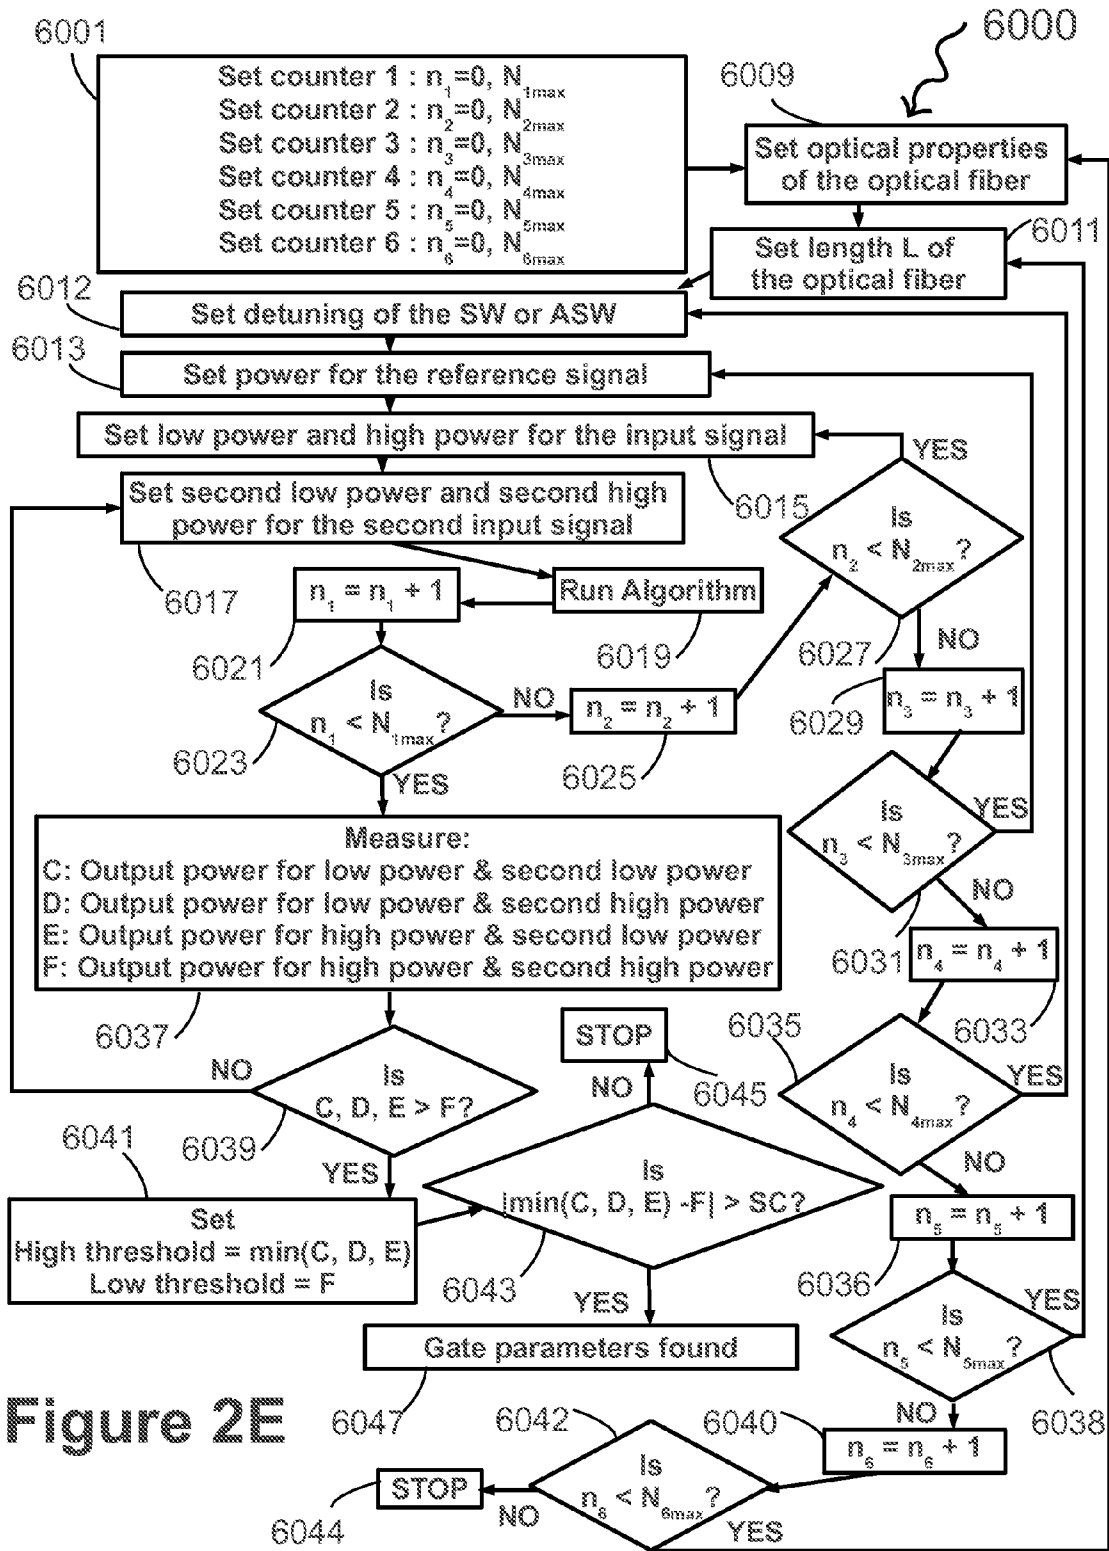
6000

6001

Set counter 1 : $n_1$=0, $N_{1max}$
Set counter 2 : $n_2$=0, $N_{2max}$
Set counter 3 : $n_3$=0, $N_{3max}$
Set counter 4 : $n_4$=0, $N_{4max}$
Set counter 5 : $n_5$=0, $N_{5max}$
Set counter 6 : $n_6$=0, $N_{6max}$

6009

Set optical properties of the optical fiber

6011

Set length L of the optical fiber

6012

Set detuning of the SW or ASW

6013

Set power for the reference signal

Set low power and high power for the input signal

YES

6015

Set second low power and second high power for the second input signal

Is $n_2$ < $N_{2max}$?

6017

Run Algorithm

$n_1$ = $n_1$ + 1

6019

6027

NO

6021

6029

$n_3$ = $n_3$ + 1

Is $n_1$ < $N_{1max}$?

NO

$n_2$ = $n_2$ + 1

6023

YES

6025

Is $n_3$ < $N_{3max}$?

YES

Measure:
C: Output power for low power & second low power
D: Output power for low power & second high power
E: Output power for high power & second low power
F: Output power for high power & second high power

NO

6031

$n_4$ = $n_4$ + 1

6037

STOP

6035

6033

NO

Is C, D, E > F?

NO

6045

Is $n_4$ < $N_{4max}$?

YES

6041

6039

YES

Is |min(C, D, E) -F| > SC?

NO

Set
High threshold = min(C, D, E)
Low threshold = F

$n_5$ = $n_5$ + 1

6043

YES

6036

Is $n_5$ < $N_{5max}$?

YES

Gate parameters found

Figure 2E

6047

6042

6040

NO

6038

$n_6$ = $n_6$ + 1

STOP

Is $n_6$ < $N_{6max}$?

6044

NO

YES